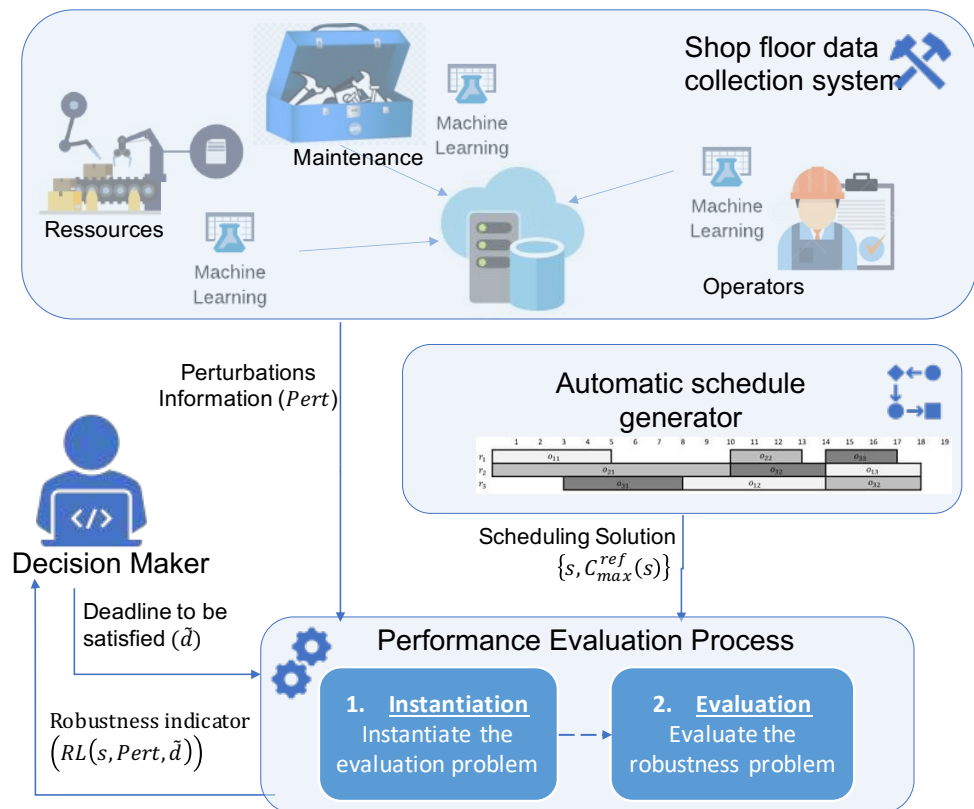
Shop floor data collection system

Maintenance

Machine Learning

Machine Learning

Ressources

Machine Learning

Operators

Perturbations Information $(Pert)$

Automatic schedule generator

| | 1 | 2 | 3 | 4 | 5 | 6 | 7 | 8 | 9 | 10 | 11 | 12 | 13 | 14 | 15 | 16 | 17 | 18 | 19 |
|---|---|---|---|---|---|---|---|---|---|---|---|---|---|---|---|---|---|---|---|
| $r_1$ | $o_{11}$ | | | | | | | | | $o_{22}$ | | | | $o_{33}$ | | | | | |
| $r_2$ | $o_{21}$ | | | | | | | | | $o_{32}$ | | | | $o_{13}$ | | | | | |
| $r_3$ | | | $o_{31}$ | | | | | $o_{12}$ | | | | | | $o_{22}$ | | | | | |

Decision Maker

Scheduling Solution $\{s, C_{max}^{ref}(s)\}$

Deadline to be satisfied $(\tilde{d})$

Performance Evaluation Process

Robustness indicator $\left(RL\left(s, Pert, \tilde{d}\right)\right)$

1. Instantiation
Instantiate the evaluation problem

2. Evaluation
Evaluate the robustness problem